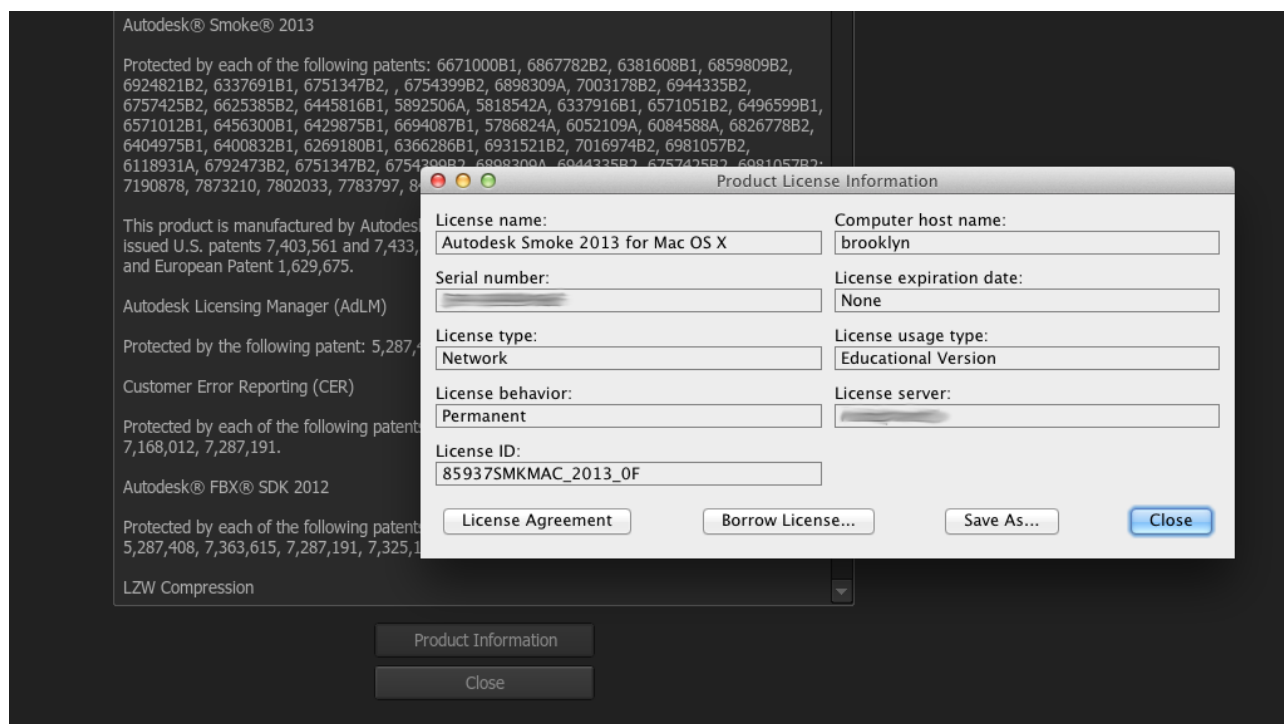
Autodesk® Smoke® 2013

Protected by each of the following patents: 6671000B1, 6867782B2, 6381608B1, 6859809B2, 6924821B2, 6337691B1, 6751347B2, , 6754399B2, 6898309A, 7003178B2, 6944335B2, 6757425B2, 6625385B2, 6445816B1, 5892506A, 5818542A, 6337916B1, 6571051B2, 6496599B1, 6571012B1, 6456300B1, 6429875B1, 6694087B1, 5786824A, 6052109A, 6084588A, 6826778B2, 6404975B1, 6400832B1, 6269180B1, 6366286B1, 6931521B2, 7016974B2, 6981057B2, 6118931A, 6792473B2, 6751347B2, 6754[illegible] 7190878, 7873210, 7802033, 7783797, 8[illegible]

This product is manufactured by Autodes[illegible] issued U.S. patents 7,403,561 and 7,433,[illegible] and European Patent 1,629,675.

Autodesk Licensing Manager (AdLM)

Protected by the following patent: 5,287,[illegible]

Customer Error Reporting (CER)

Protected by each of the following patent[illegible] 7,168,012, 7,287,191.

Autodesk® FBX® SDK 2012

Protected by each of the following patent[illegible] 5,287,408, 7,363,615, 7,287,191, 7,325,1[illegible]

LZW Compression

Product Information

Close

Product License Information

License name:
Autodesk Smoke 2013 for Mac OS X

Computer host name:
brooklyn

Serial number:
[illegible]

License expiration date:
None

License type:
Network

License usage type:
Educational Version

License behavior:
Permanent

License server:
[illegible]

License ID:
85937SMKMAC_2013_0F

License Agreement

Borrow License...

Save As...

Close